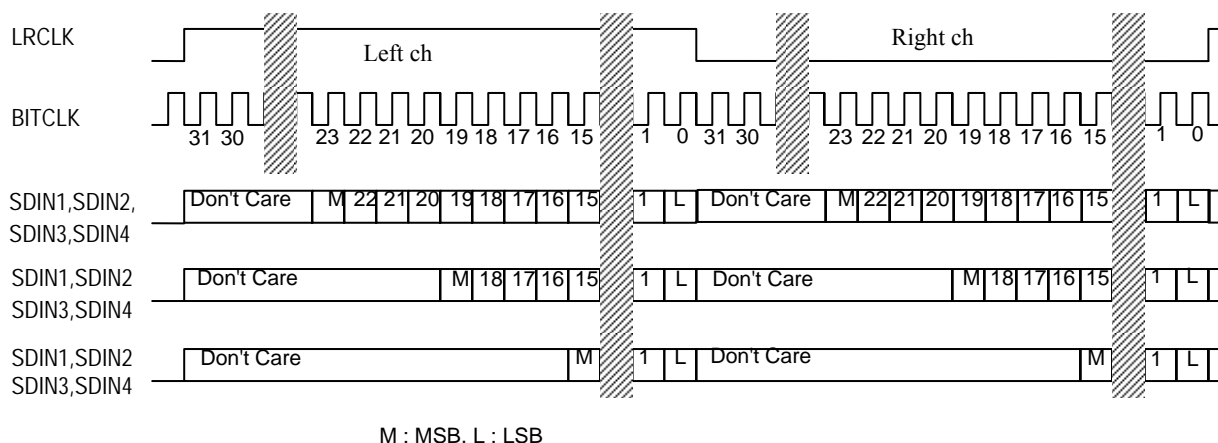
LRCLK

Left ch

Right ch

BITCLK

31 30 23 22 21 20 19 18 17 16 15 1 0 31 30 23 22 21 20 19 18 17 16 15 1 0

SDIN1,SDIN2, SDIN3,SDIN4

Don't Care M 22 21 20 19 18 17 16 15 1 L Don't Care M 22 21 20 19 18 17 16 15 1 L

SDIN1,SDIN2 SDIN3,SDIN4

Don't Care M 18 17 16 15 1 L Don't Care M 18 17 16 15 1 L

SDIN1,SDIN2 SDIN3,SDIN4

Don't Care M 1 L Don't Care M 1 L

M : MSB, L : LSB